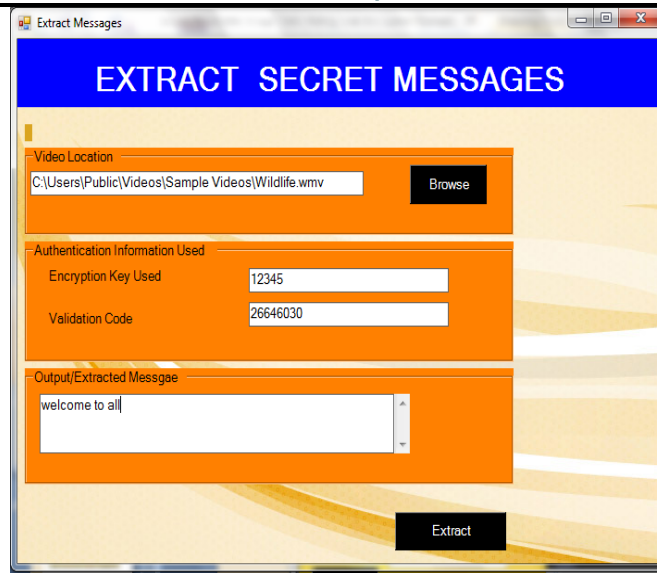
Extract Messages

EXTRACT SECRET MESSAGES

Video Location

C:\Users\Public\Videos\Sample Videos\Wildlife.wmv

Browse

Authentication Information Used

Encryption Key Used

12345

Validation Code

26646030

Output/Extracted Messgae

welcome to all

Extract